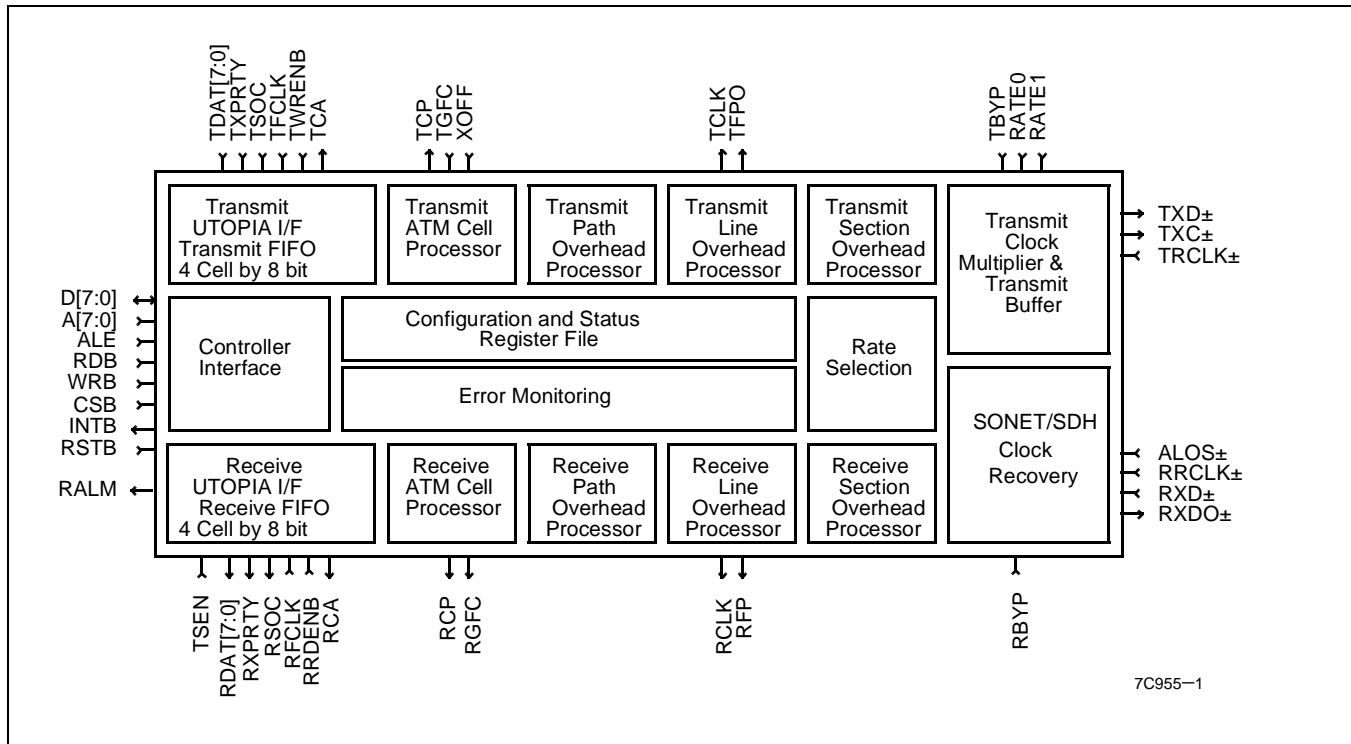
TDAT[7:0]
TXPRTY
TSOC
TFCLK
TWRENB
TCA

TCP
TGFC
XOFF

TCLK
TFPO

TBYP
RATE0
RATE1

Transmit UTOPIA I/F Transmit FIFO 4 Cell by 8 bit

Transmit ATM Cell Processor

Transmit Path Overhead Processor

Transmit Line Overhead Processor

Transmit Section Overhead Processor

Transmit Clock Multiplier & Transmit Buffer

TXD±
TXC±
TRCLK±

D[7:0]
A[7:0]
ALE
RDB
WRB
CSB
INTB
RSTB

Controller Interface

Configuration and Status Register File

Error Monitoring

Rate Selection

SONET/SDH Clock Recovery

ALOS±
RRCLK±
RXD±
RXDO±

RALM

Receive UTOPIA I/F Receive FIFO 4 Cell by 8 bit

Receive ATM Cell Processor

Receive Path Overhead Processor

Receive Line Overhead Processor

Receive Section Overhead Processor

TSEN
RDAT[7:0]
RXPRTY
RSOC
RFCLK
RRDENB
RCA

RCP
RGFC

RCLK
RFP

RBYP

7C955–1